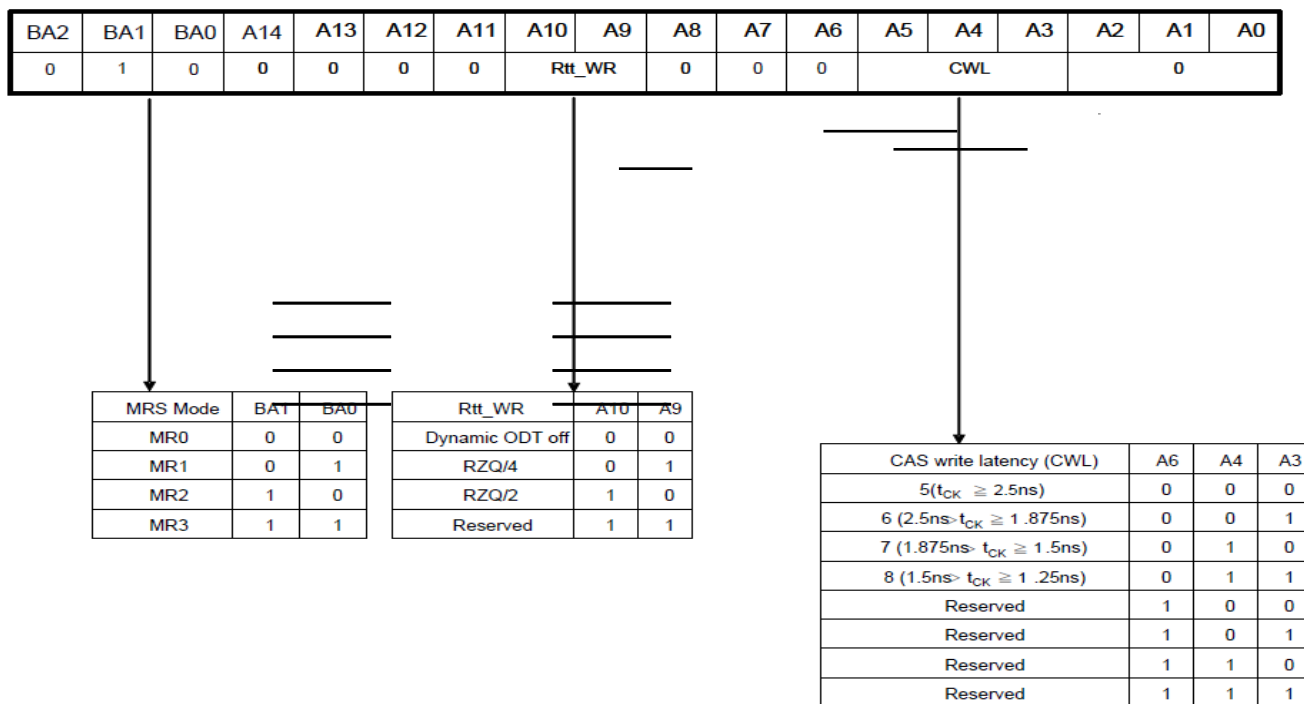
| BA2 | BA1 | BA0 | A14 | A13 | A12 | A11 | A10 | A9 | A8 | A7 | A6 | A5 | A4 | A3 | A2 | A1 | A0 |
|---|---|---|---|---|---|---|---|---|---|---|---|---|---|---|---|---|---|
| 0 | 1 | 0 | 0 | 0 | 0 | 0 | Rtt_WR | | 0 | 0 | 0 | CWL | | | 0 | | |

| MRS Mode | BA1 | BA0 |
|---|---|---|
| MR0 | 0 | 0 |
| MR1 | 0 | 1 |
| MR2 | 1 | 0 |
| MR3 | 1 | 1 |

| Rtt_WR | A10 | A9 |
|---|---|---|
| Dynamic ODT off | 0 | 0 |
| RZQ/4 | 0 | 1 |
| RZQ/2 | 1 | 0 |
| Reserved | 1 | 1 |

| CAS write latency (CWL) | A6 | A4 | A3 |
|---|---|---|---|
| 5($t_{CK}$ $\geq$ 2.5ns) | 0 | 0 | 0 |
| 6 (2.5ns>$t_{CK}$ $\geq$ 1 .875ns) | 0 | 0 | 1 |
| 7 (1.875ns> $t_{CK}$ $\geq$ 1.5ns) | 0 | 1 | 0 |
| 8 (1.5ns> $t_{CK}$ $\geq$ 1 .25ns) | 0 | 1 | 1 |
| Reserved | 1 | 0 | 0 |
| Reserved | 1 | 0 | 1 |
| Reserved | 1 | 1 | 0 |
| Reserved | 1 | 1 | 1 |